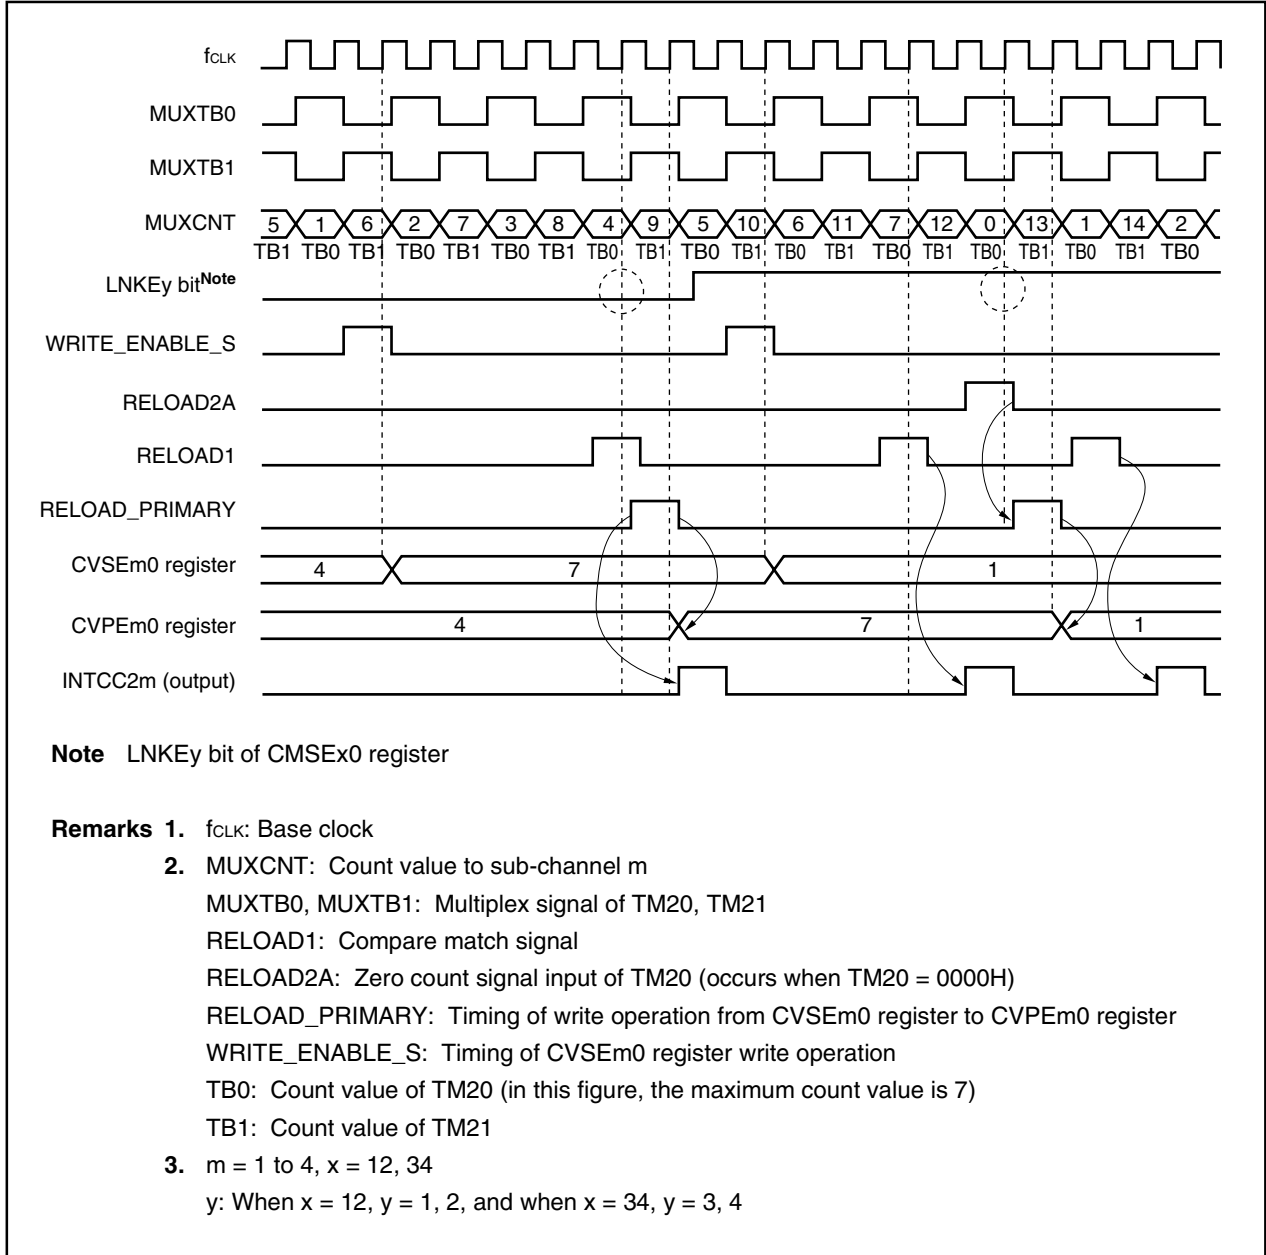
fCLK

MUXTB0

MUXTB1

MUXCNT

5 1 6 2 7 3 8 4 9 5 10 6 11 7 12 0 13 1 14 2

TB1 TB0 TB1 TB0 TB1 TB0 TB1 TB0 TB1 TB0 TB1 TB0 TB1 TB0 TB1 TB0 TB1 TB0 TB1 TB0

LNKEy bit$^{\text{Note}}$

WRITE_ENABLE_S

RELOAD2A

RELOAD1

RELOAD_PRIMARY

CVSEm0 register 4 7 1

CVPEm0 register 4 7 1

INTCC2m (output)

**Note** LNKEy bit of CMSEx0 register

**Remarks 1.** fCLK: Base clock

**2.** MUXCNT: Count value to sub-channel m
MUXTB0, MUXTB1: Multiplex signal of TM20, TM21
RELOAD1: Compare match signal
RELOAD2A: Zero count signal input of TM20 (occurs when TM20 = 0000H)
RELOAD_PRIMARY: Timing of write operation from CVSEm0 register to CVPEm0 register
WRITE_ENABLE_S: Timing of CVSEm0 register write operation
TB0: Count value of TM20 (in this figure, the maximum count value is 7)
TB1: Count value of TM21

**3.** m = 1 to 4, x = 12, 34
y: When x = 12, y = 1, 2, and when x = 34, y = 3, 4